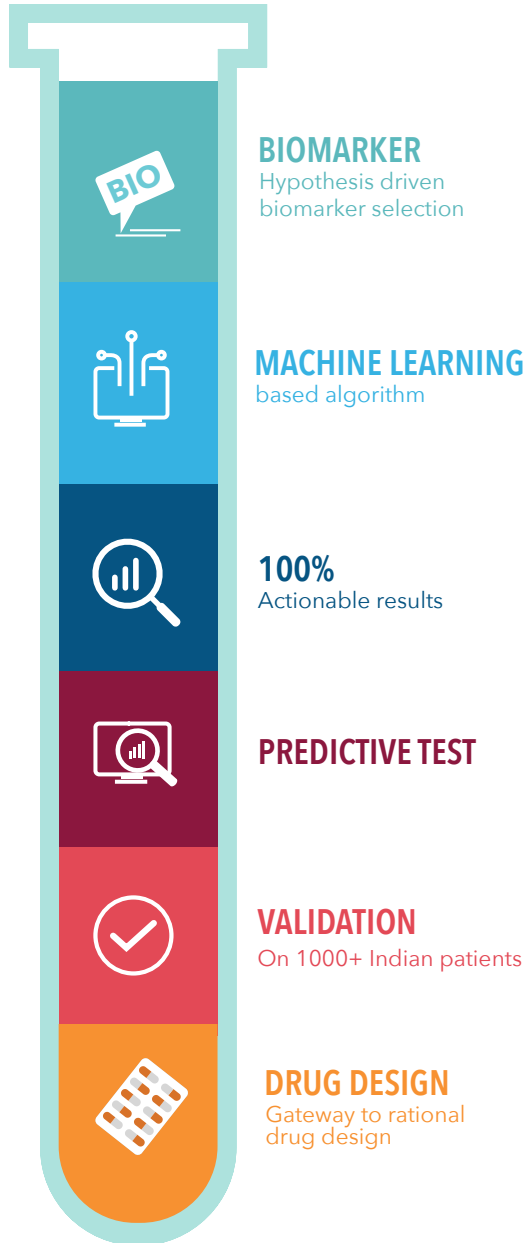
BIO

BIOMARKER
Hypothesis driven biomarker selection

MACHINE LEARNING
based algorithm

100%
Actionable results

PREDICTIVE TEST

VALIDATION
On 1000+ Indian patients

DRUG DESIGN
Gateway to rational drug design